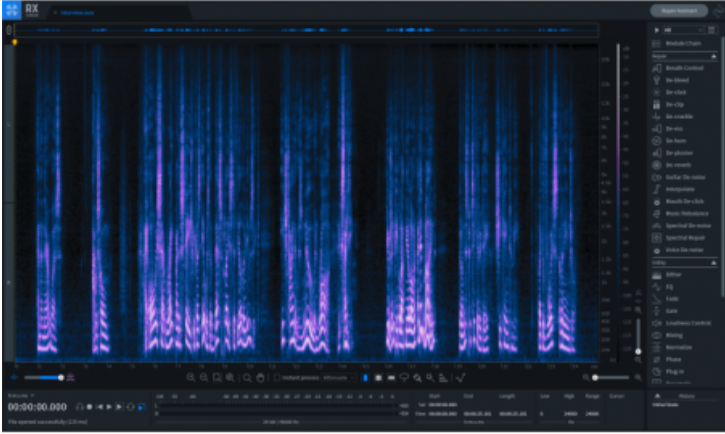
RX

Repair Assistant

Module Chain

Repair

Breath Control

De-bleed

De-click

De-clip

De-crackle

De-ess

De-hum

De-plosive

De-reverb

Guitar De-noise

Interpolate

Mouth De-click

Music Rebalance

Spectral De-noise

Spectral Repair

Voice De-noise

Utility

Dither

EQ

Fade

Gain

Loudness Control

Mixing

Normalize

Phase

Plug-in

00:00:00.000

File opened successfully

Instant process

Start

End

Length

Low

High

Range

Cursor

History

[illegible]